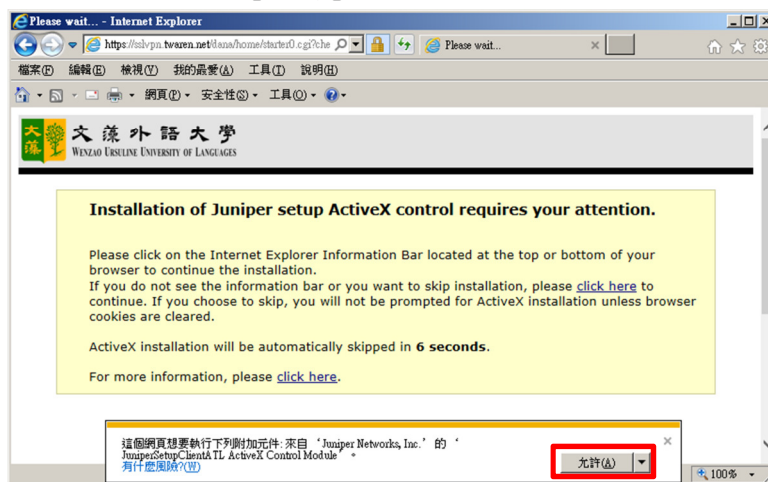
Please wait... - Internet Explorer

https://sslvpn.twaren.net/dana/home/starter0.cgi?che

Please wait...

檔案(F) 編輯(E) 檢視(V) 我的最愛(A) 工具(T) 說明(H)

網頁(P) 安全性(S) 工具(O)

文藻外語大學
WENZAO URSULINE UNIVERSITY OF LANGUAGES

Installation of Juniper setup ActiveX control requires your attention.

Please click on the Internet Explorer Information Bar located at the top or bottom of your browser to continue the installation.
If you do not see the information bar or you want to skip installation, please click here to continue. If you choose to skip, you will not be prompted for ActiveX installation unless browser cookies are cleared.

ActiveX installation will be automatically skipped in 6 seconds.

For more information, please click here.

這個網頁想要執行下列附加元件: 來自「Juniper Networks, Inc.」的「JuniperSetupClientATL ActiveX Control Module」。
有什麼風險?(W)

允許(A)

100%